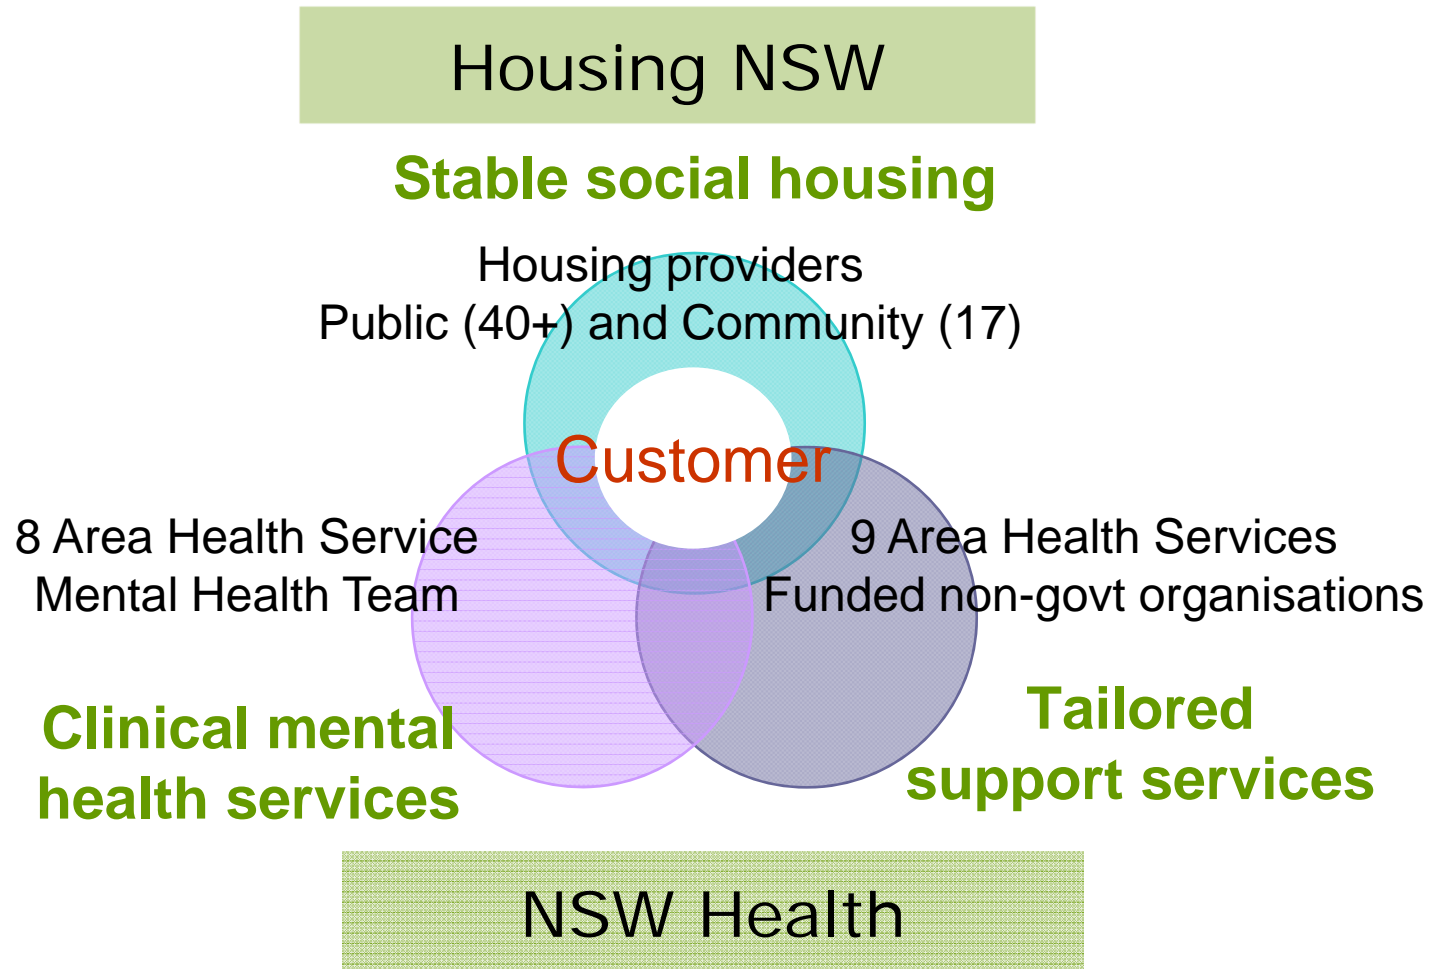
Housing NSW

Stable social housing

Housing providers
Public (40+) and Community (17)

Customer

8 Area Health Service
Mental Health Team

9 Area Health Services
Funded non-govt organisations

Clinical mental health services

Tailored support services

NSW Health